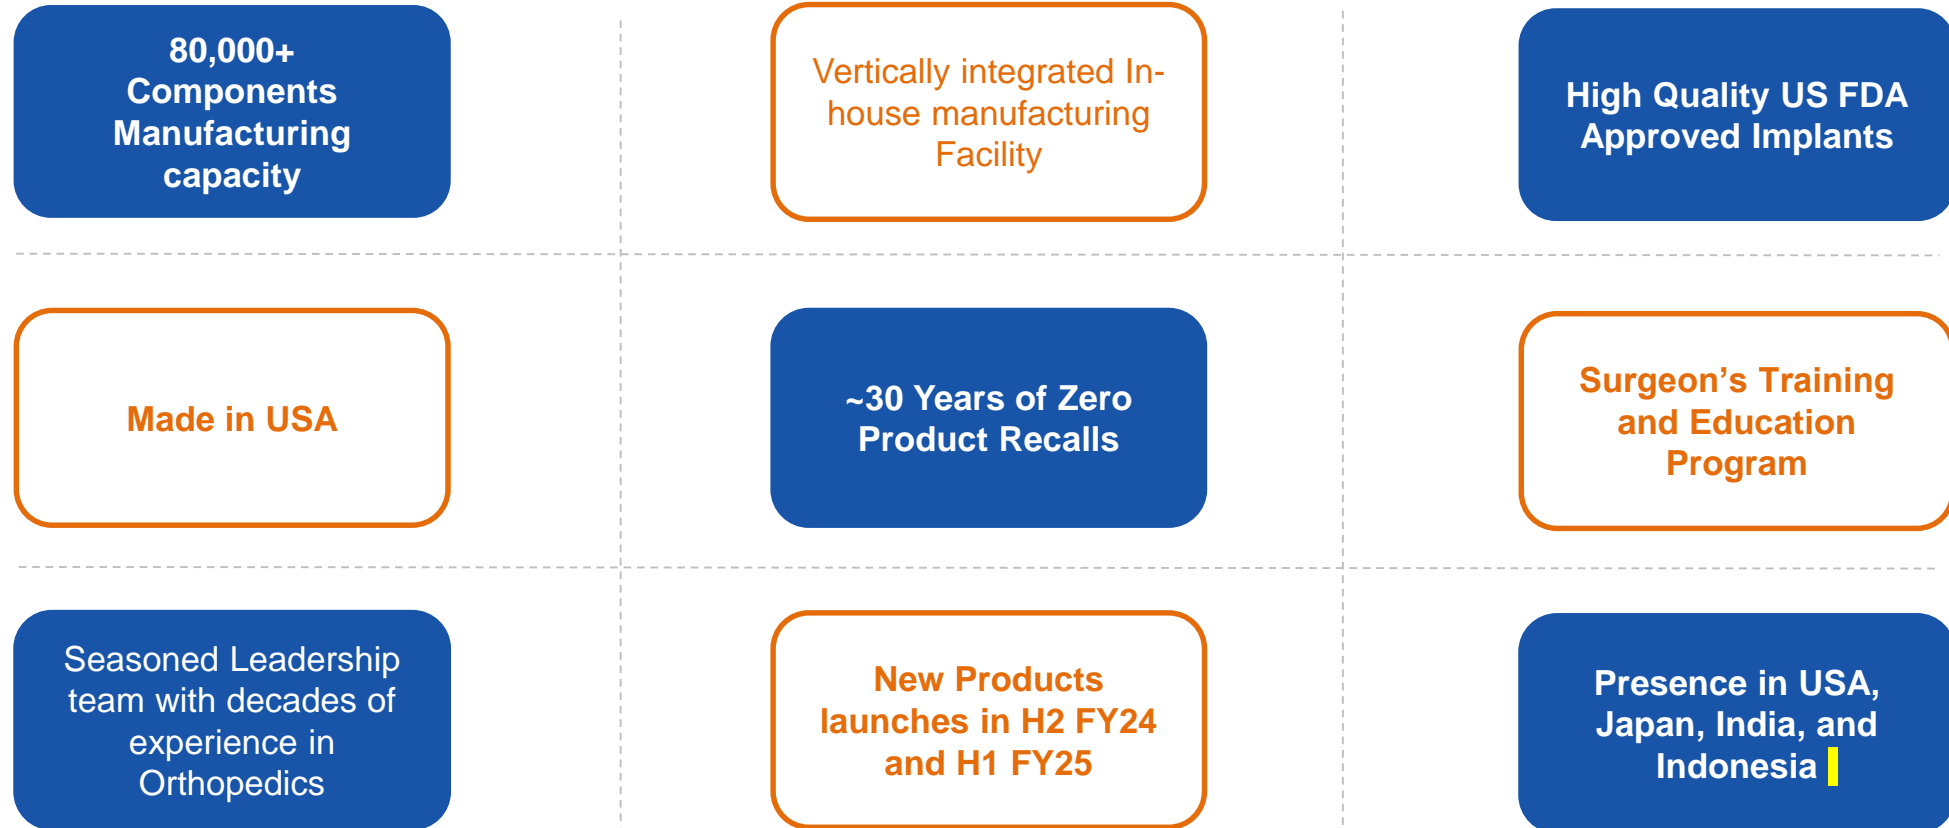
80,000+ Components Manufacturing capacity

Vertically integrated In-house manufacturing Facility

High Quality US FDA Approved Implants

Made in USA

~30 Years of Zero Product Recalls

Surgeon's Training and Education Program

Seasoned Leadership team with decades of experience in Orthopedics

New Products launches in H2 FY24 and H1 FY25

Presence in USA, Japan, India, and Indonesia